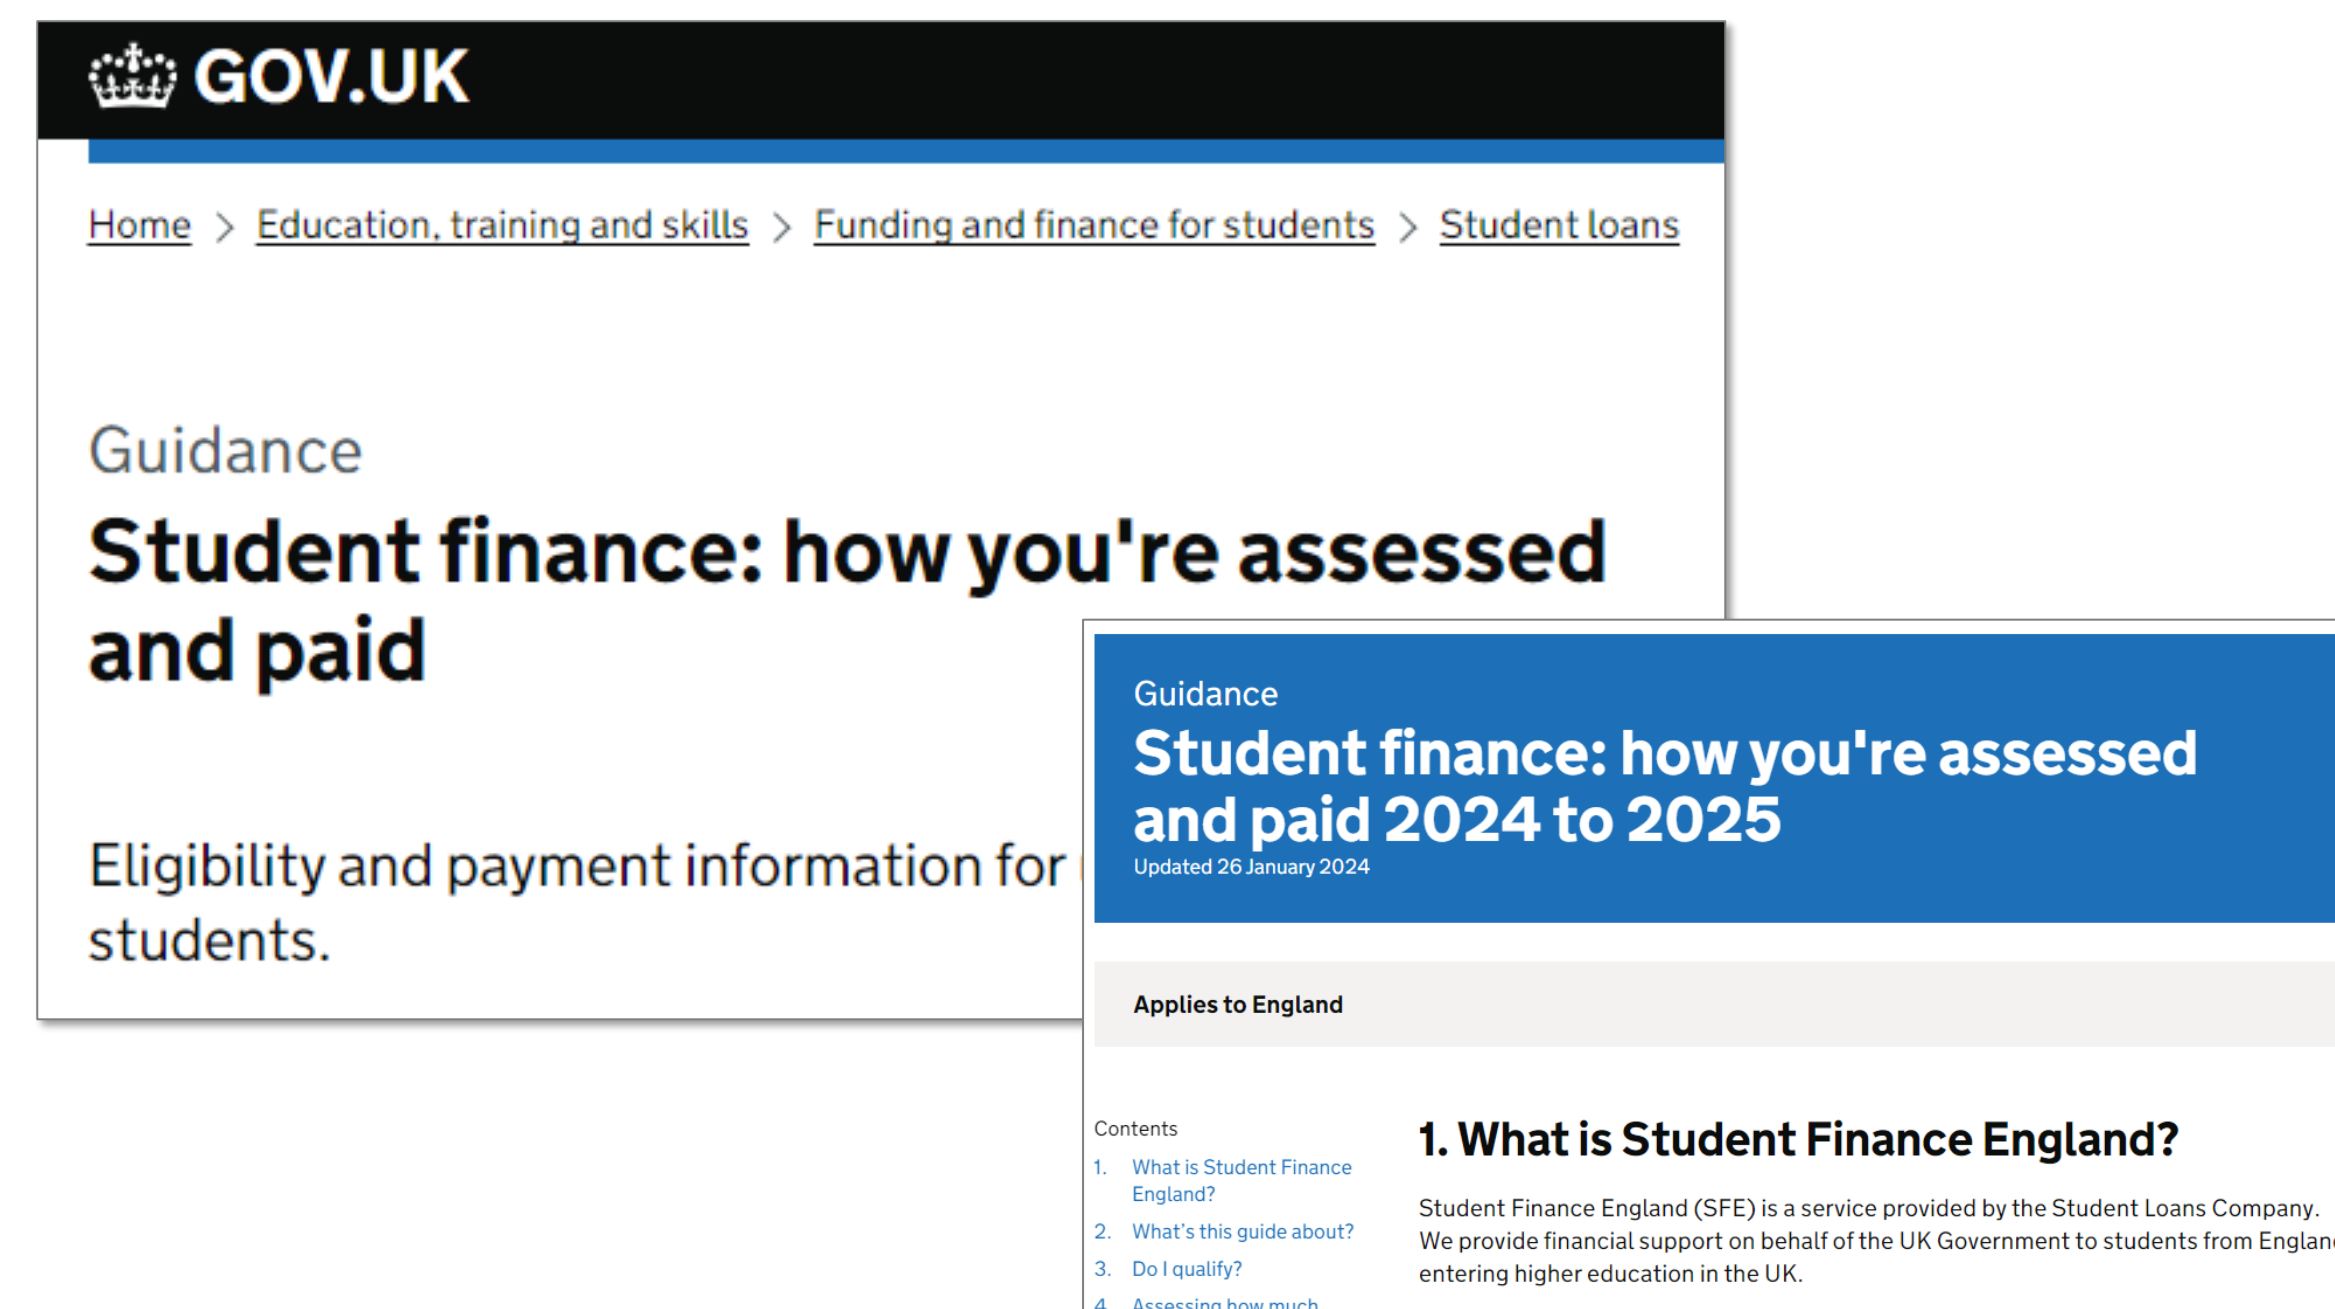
GOV.UK

Home > Education, training and skills > Funding and finance for students > Student loans

Guidance

Student finance: how you're assessed and paid

Eligibility and payment information for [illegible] students.

Guidance

Student finance: how you're assessed and paid 2024 to 2025

Updated 26 January 2024

Applies to England

Contents

1. What is Student Finance England?
2. What's this guide about?
3. Do I qualify?
4. Assessing how much

1. What is Student Finance England?

Student Finance England (SFE) is a service provided by the Student Loans Company. We provide financial support on behalf of the UK Government to students from Englan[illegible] entering higher education in the UK.